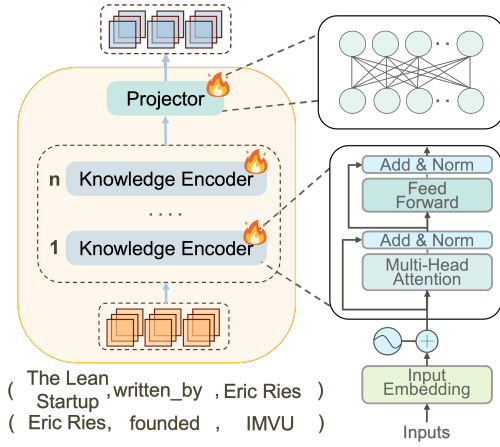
Projector

n Knowledge Encoder

....

1 Knowledge Encoder

( The Lean Startup , written_by , Eric Ries )

( Eric Ries, founded , IMVU )

Add & Norm

Feed Forward

Add & Norm

Multi-Head Attention

Input Embedding

Inputs